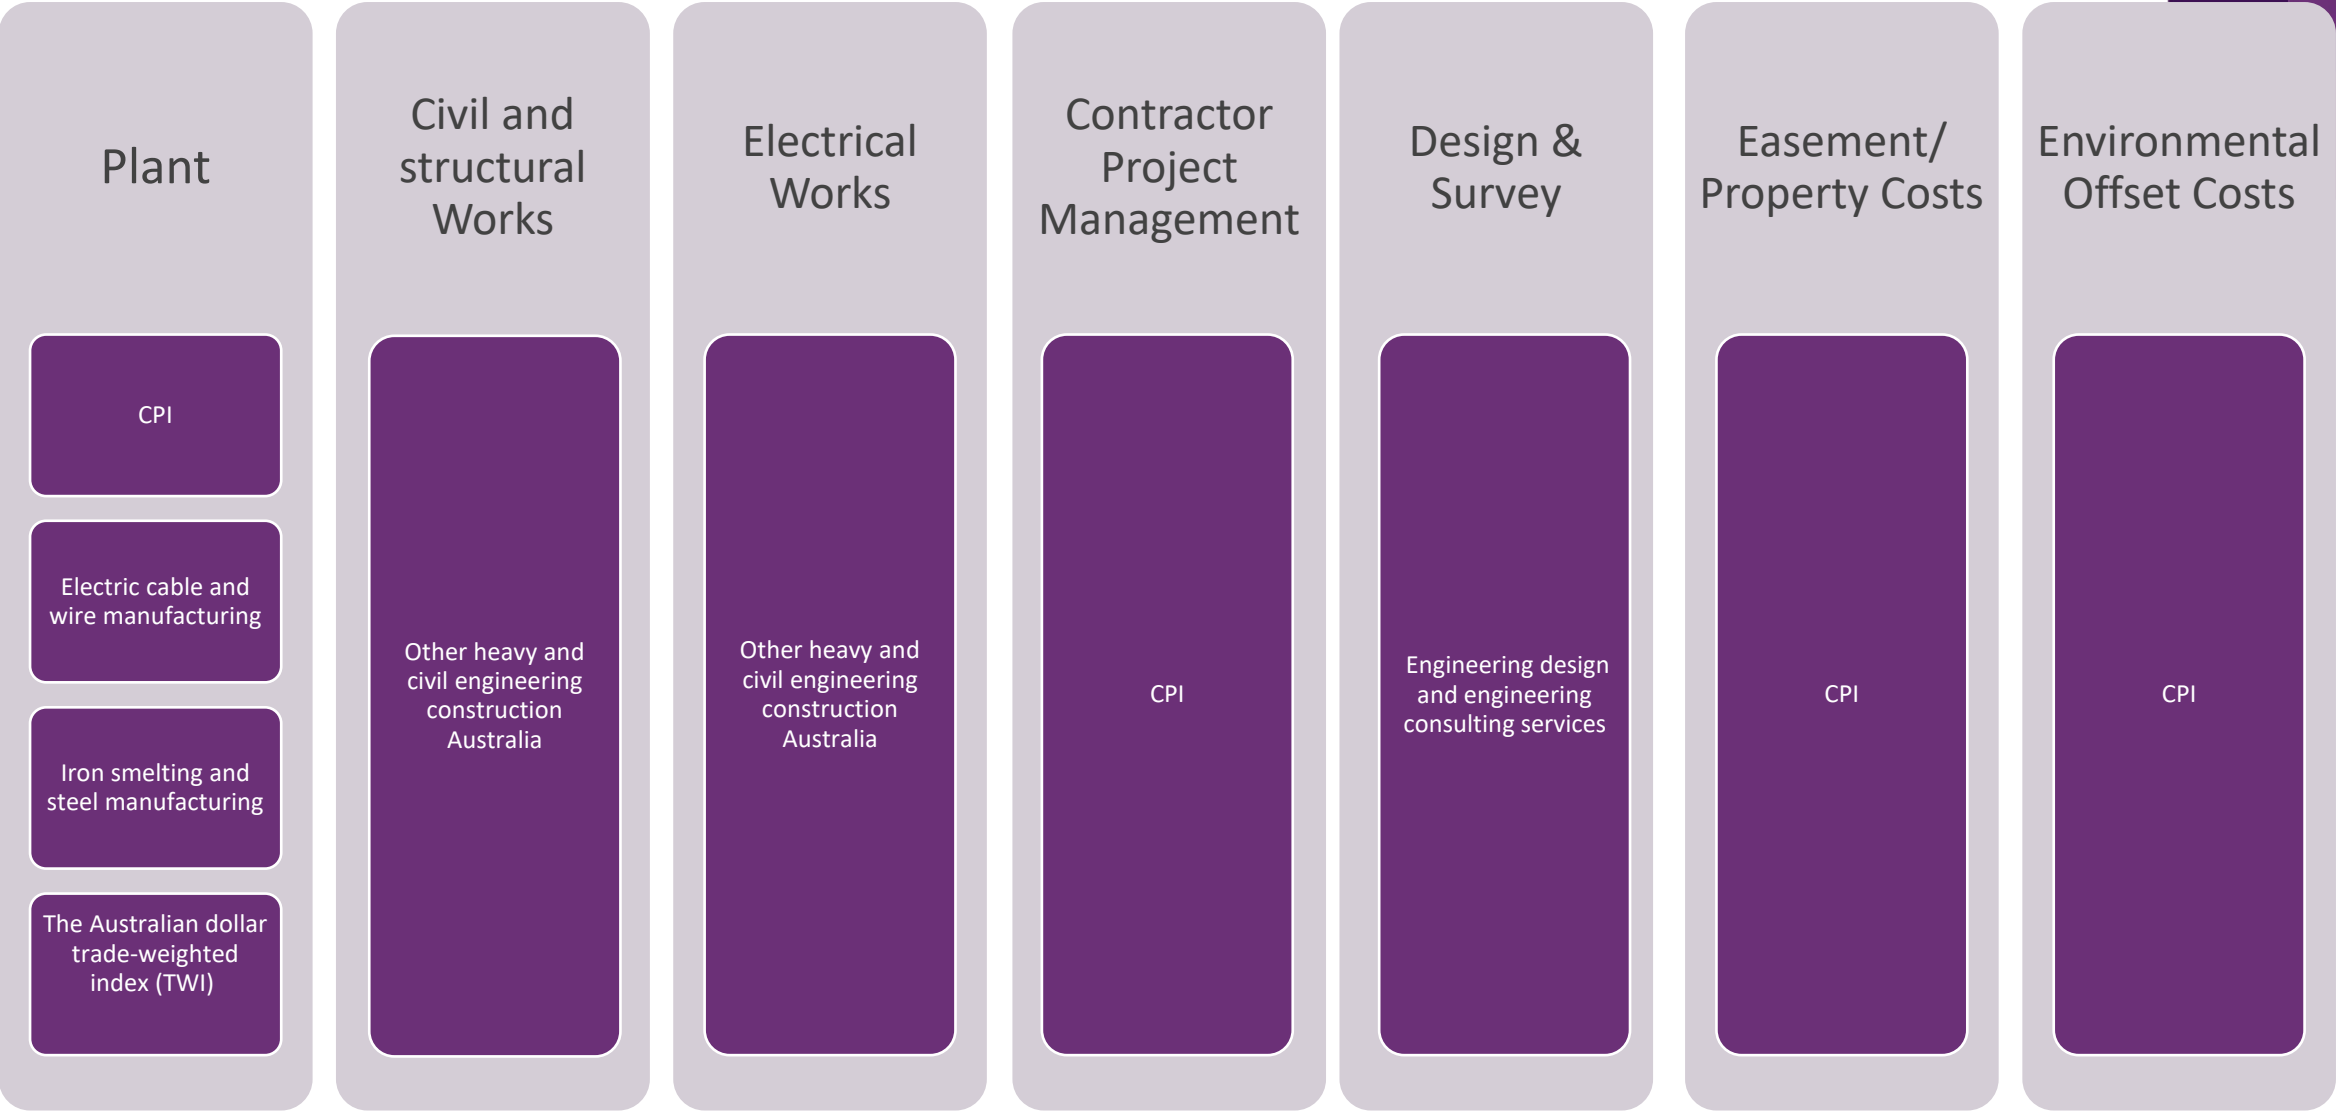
Plant

CPI

Electric cable and wire manufacturing

Iron smelting and steel manufacturing

The Australian dollar trade-weighted index (TWI)

Civil and structural Works

Other heavy and civil engineering construction Australia

Electrical Works

Other heavy and civil engineering construction Australia

Contractor Project Management

CPI

Design & Survey

Engineering design and engineering consulting services

Easement/ Property Costs

CPI

Environmental Offset Costs

CPI